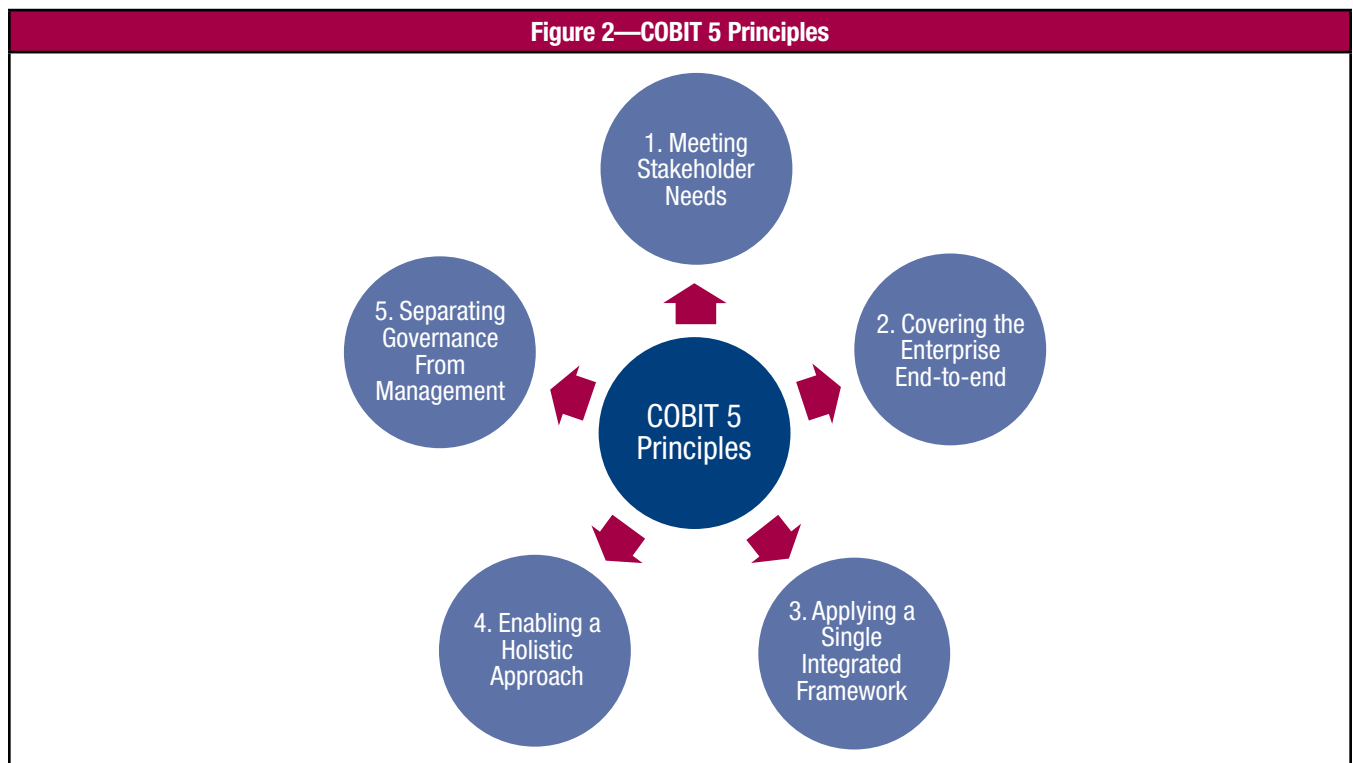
Figure 2—COBIT 5 Principles

1. Meeting Stakeholder Needs

2. Covering the Enterprise End-to-end

3. Applying a Single Integrated Framework

4. Enabling a Holistic Approach

5. Separating Governance From Management

COBIT 5 Principles